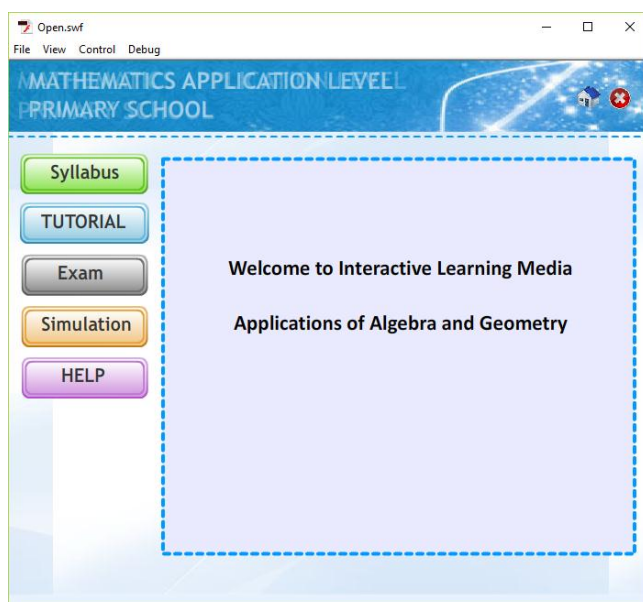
Open.swf

File View Control Debug

MATHEMATICS APPLICATION LEVEL
PRIMARY SCHOOL

Syllabus

TUTORIAL

Exam

Simulation

HELP

Welcome to Interactive Learning Media

Applications of Algebra and Geometry